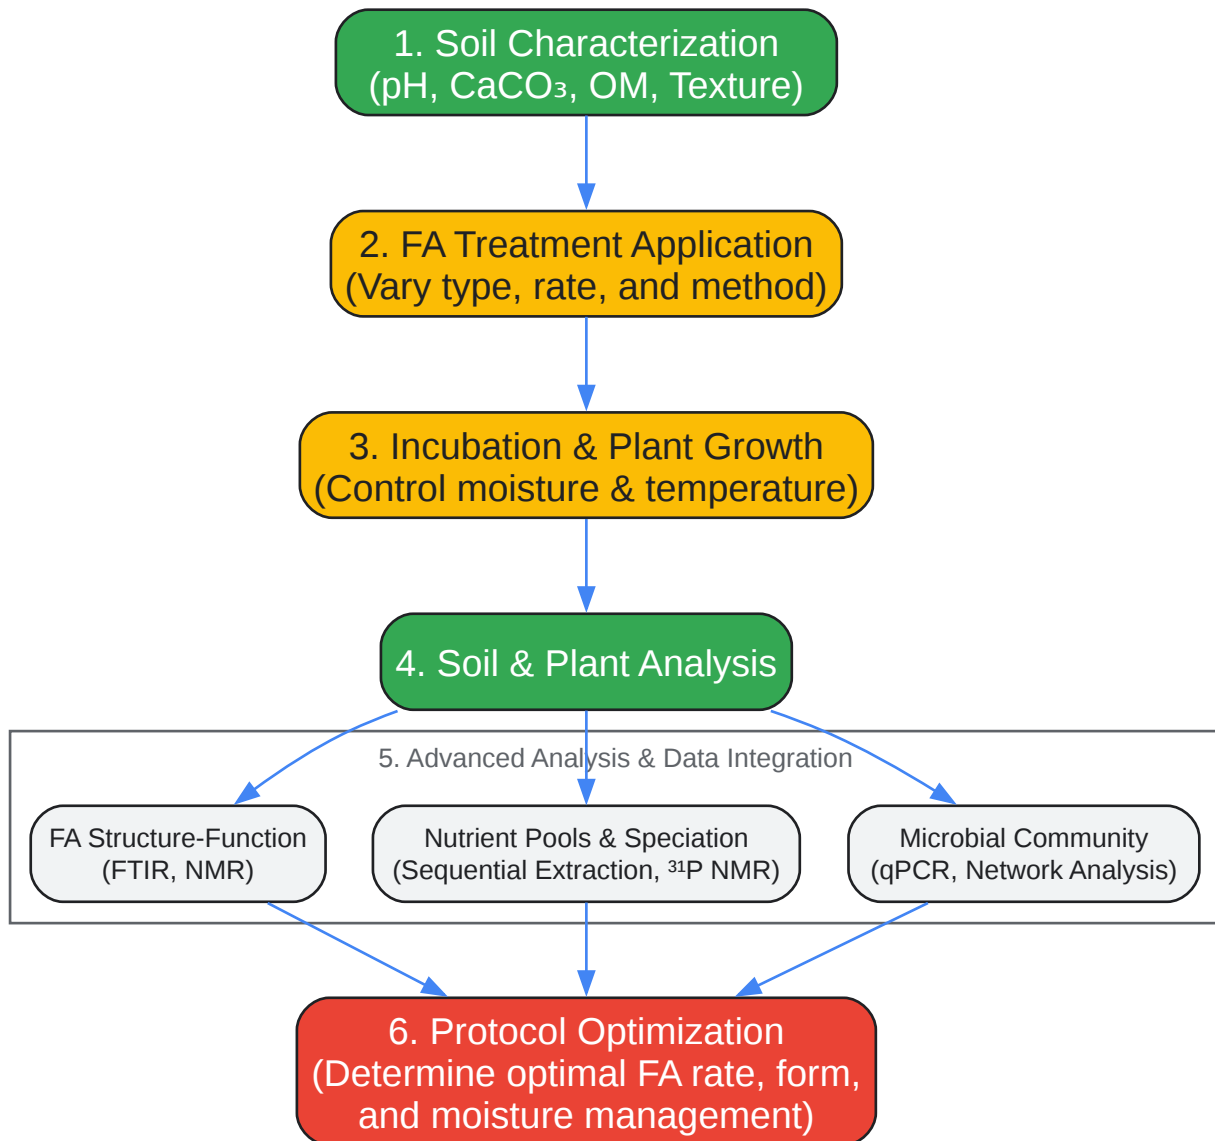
1. Soil Characterization
(pH, $CaCO_3$, OM, Texture)

2. FA Treatment Application
(Vary type, rate, and method)

3. Incubation & Plant Growth
(Control moisture & temperature)

4. Soil & Plant Analysis

5. Advanced Analysis & Data Integration

FA Structure-Function
(FTIR, NMR)

Nutrient Pools & Speciation
(Sequential Extraction, $^{31}P$ NMR)

Microbial Community
(qPCR, Network Analysis)

6. Protocol Optimization
(Determine optimal FA rate, form, and moisture management)